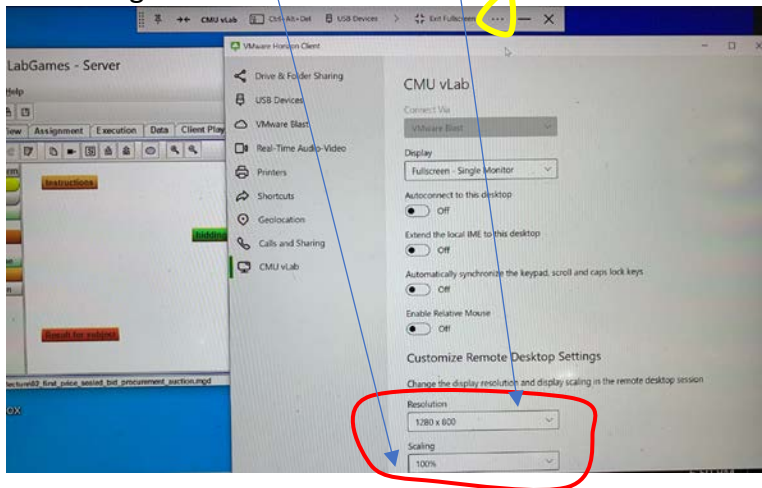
CMU vLab Ctrl+Alt+Del USB Devices Exit Fullscreen ...

LabGames - Server
Help
View Assignment Execution Data Client Play
Instructions
bidding
Result for subjects
lecture02_first_price_sealed_bid_procurement_auction.mgd

VMware Horizon Client
Drive & Folder Sharing
USB Devices
VMware Blast
Real-Time Audio-Video
Printers
Shortcuts
Geolocation
Calls and Sharing
CMU vLab

CMU vLab
Connect Via
VMware Blast
Display
Fullscreen - Single Monitor
Autoconnect to this desktop
Off
Extend the local IME to this desktop
Off
Automatically synchronize the keypad, scroll and caps lock keys
Off
Enable Relative Mouse
Off
Customize Remote Desktop Settings
Change the display resolution and display scaling in the remote desktop session
Resolution
1280 x 800
Scaling
100%